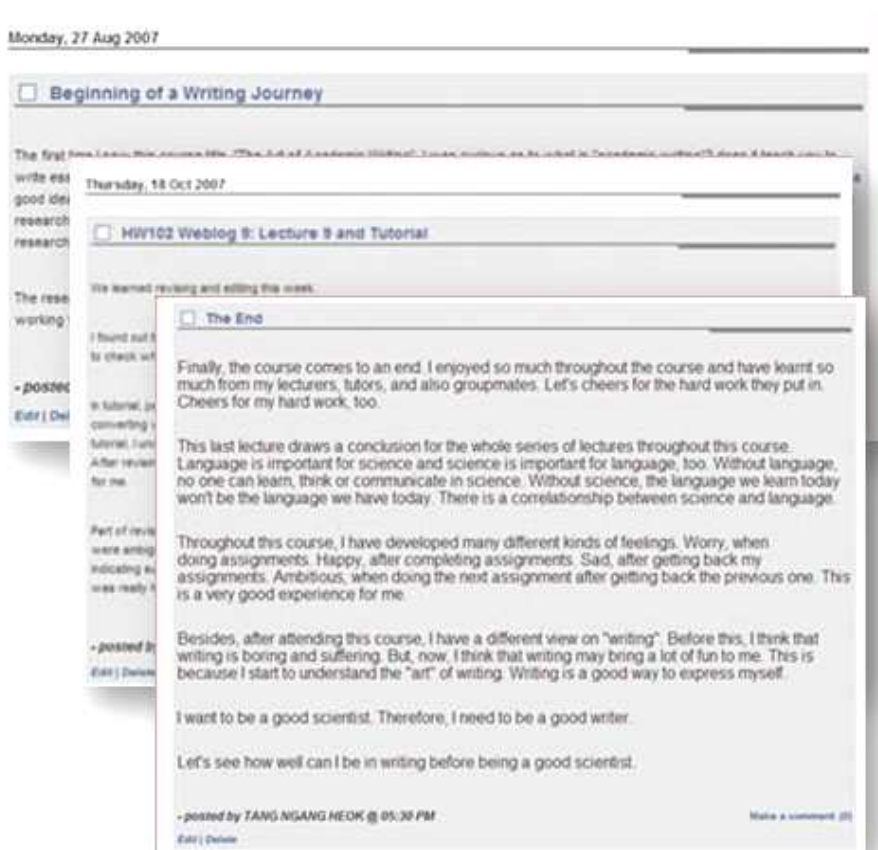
Monday, 27 Aug 2007

Beginning of a Writing Journey

The first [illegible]

write ess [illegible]

good ide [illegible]

research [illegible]

research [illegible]

The rese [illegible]

working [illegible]

- posted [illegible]

Edit | Del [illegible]

Thursday, 18 Oct 2007

HW102 Weblog 9: Lecture 9 and Tutorial

We learned revising and editing this week.

I found out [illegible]

to check wh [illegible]

In tutorial, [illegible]

converting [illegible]

tutorial, I u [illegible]

After revie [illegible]

for me.

Part of revi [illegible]

were ambig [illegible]

indicating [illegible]

was ready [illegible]

- posted b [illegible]

Edit | Delete

The End

Finally, the course comes to an end. I enjoyed so much throughout the course and have learnt so much from my lecturers, tutors, and also groupmates. Let's cheers for the hard work they put in. Cheers for my hard work, too.

This last lecture draws a conclusion for the whole series of lectures throughout this course. Language is important for science and science is important for language, too. Without language, no one can learn, think or communicate in science. Without science, the language we learn today won't be the language we have today. There is a correlationship between science and language.

Throughout this course, I have developed many different kinds of feelings. Worry, when doing assignments. Happy, after completing assignments. Sad, after getting back my assignments. Ambitious, when doing the next assignment after getting back the previous one. This is a very good experience for me.

Besides, after attending this course, I have a different view on "writing". Before this, I think that writing is boring and suffering. But, now, I think that writing may bring a lot of fun to me. This is because I start to understand the "art" of writing. Writing is a good way to express myself.

I want to be a good scientist. Therefore, I need to be a good writer.

Let's see how well can I be in writing before being a good scientist.

- posted by TANG NGANG HEOK @ 05:30 PM

Make a comment (0)

Edit | Delete